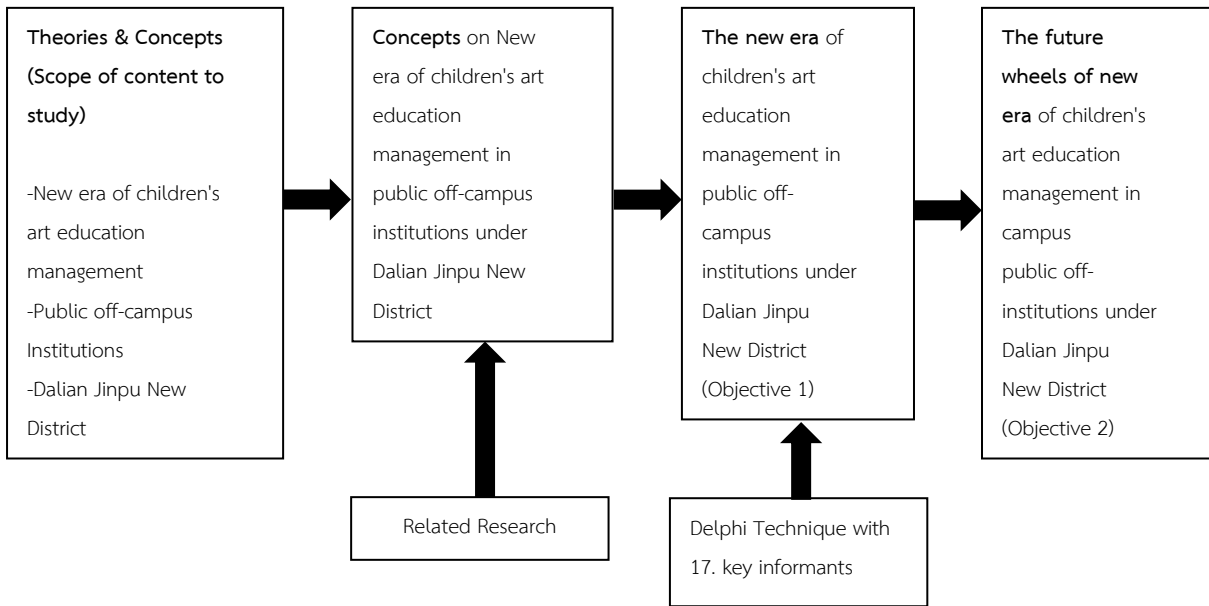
Theories & Concepts (Scope of content to study)

-New era of children's art education management
-Public off-campus Institutions
-Dalian Jinpu New District

Concepts on New era of children's art education management in public off-campus institutions under Dalian Jinpu New District

Related Research

The new era of children's art education management in public off-campus institutions under Dalian Jinpu New District (Objective 1)

Delphi Technique with 17. key informants

The future wheels of new era of children's art education management in campus public off-institutions under Dalian Jinpu New District (Objective 2)